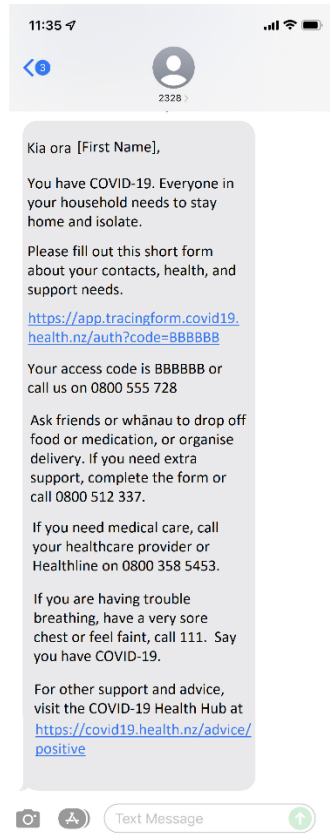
11:35

3

2328 >

Kia ora [First Name],

You have COVID-19. Everyone in your household needs to stay home and isolate.

Please fill out this short form about your contacts, health, and support needs.

https://app.tracingform.covid19.health.nz/auth?code=BBBBBB

Your access code is BBBBBB or call us on 0800 555 728

Ask friends or whānau to drop off food or medication, or organise delivery. If you need extra support, complete the form or call 0800 512 337.

If you need medical care, call your healthcare provider or Healthline on 0800 358 5453.

If you are having trouble breathing, have a very sore chest or feel faint, call 111. Say you have COVID-19.

For other support and advice, visit the COVID-19 Health Hub at https://covid19.health.nz/advice/positive

Text Message